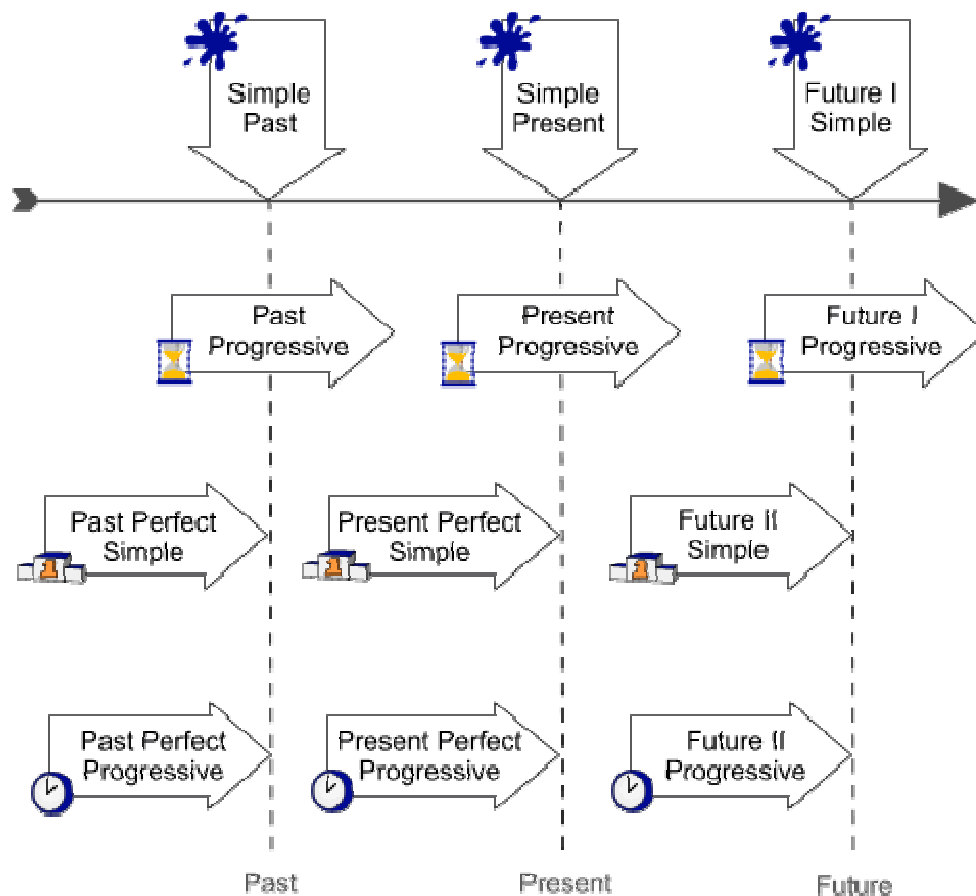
Simple Past

Simple Present

Future I Simple

Past Progressive

Present Progressive

Future I Progressive

Past Perfect Simple

Present Perfect Simple

Future II Simple

Past Perfect Progressive

Present Perfect Progressive

Future II Progressive

Past

Present

Future